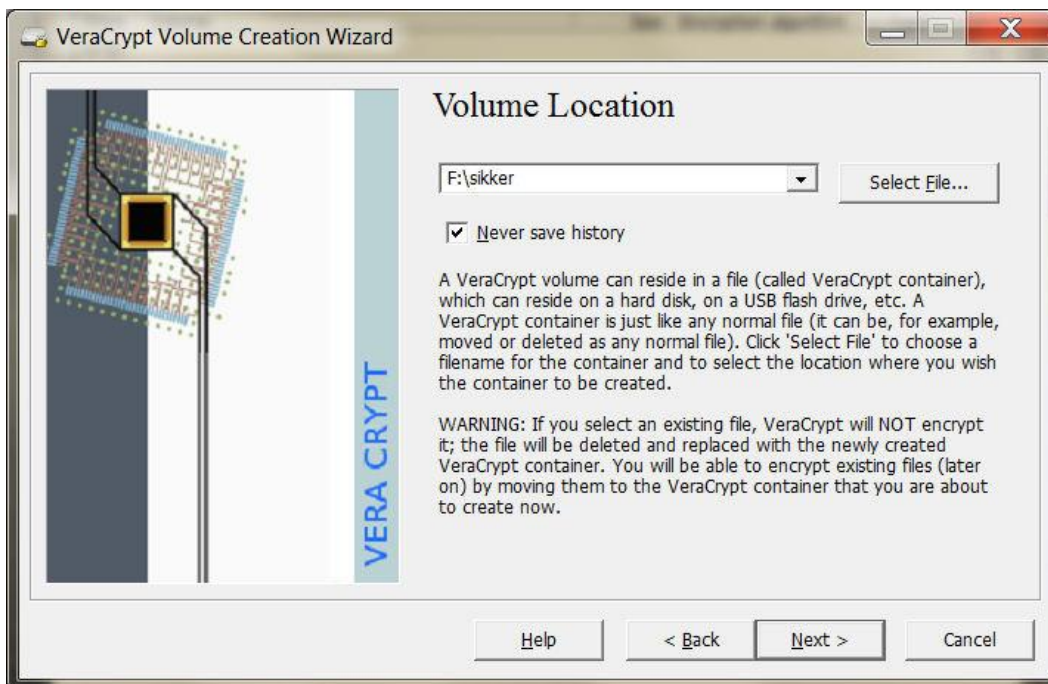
VeraCrypt Volume Creation Wizard

VERA CRYPT

Volume Location

F:\sikker

Select File...

Never save history

A VeraCrypt volume can reside in a file (called VeraCrypt container), which can reside on a hard disk, on a USB flash drive, etc. A VeraCrypt container is just like any normal file (it can be, for example, moved or deleted as any normal file). Click 'Select File' to choose a filename for the container and to select the location where you wish the container to be created.

WARNING: If you select an existing file, VeraCrypt will NOT encrypt it; the file will be deleted and replaced with the newly created VeraCrypt container. You will be able to encrypt existing files (later on) by moving them to the VeraCrypt container that you are about to create now.

Help

< Back

Next >

Cancel